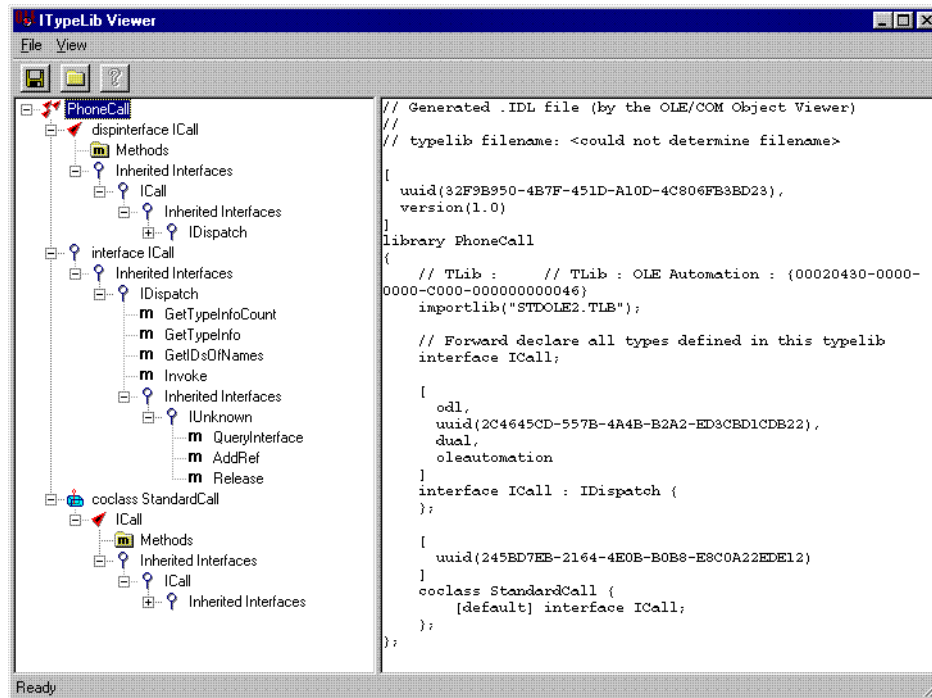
ITypeLib Viewer

File View

PhoneCall
dispinterface ICall
Methods
Inherited Interfaces
ICall
Inherited Interfaces
IDispatch
interface ICall
Inherited Interfaces
IDispatch
GetTypeInfoCount
GetTypeInfo
GetIDsOfNames
Invoke
Inherited Interfaces
IUnknown
QueryInterface
AddRef
Release
coclass StandardCall
ICall
Methods
Inherited Interfaces
ICall
Inherited Interfaces

// Generated .IDL file (by the OLE/COM Object Viewer)
//
// typelib filename: <could not determine filename>

[
uuid(32F9B950-4B7F-451D-A10D-4C806FB3BD23),
version(1.0)
]
library PhoneCall
{
// TLib : // TLib : OLE Automation : {00020430-0000-0000-C000-000000000046}
importlib("STDOLE2.TLB");

// Forward declare all types defined in this typelib
interface ICall;

[
odl,
uuid(2C4645CD-557B-4A4B-B2A2-ED3CBD1CDB22),
dual,
oleautomation
]
interface ICall : IDispatch {
};

[
uuid(245BD7EB-2164-4E0B-B0B8-E8C0A22EDE12)
]
coclass StandardCall {
[default] interface ICall;
};
};

Ready